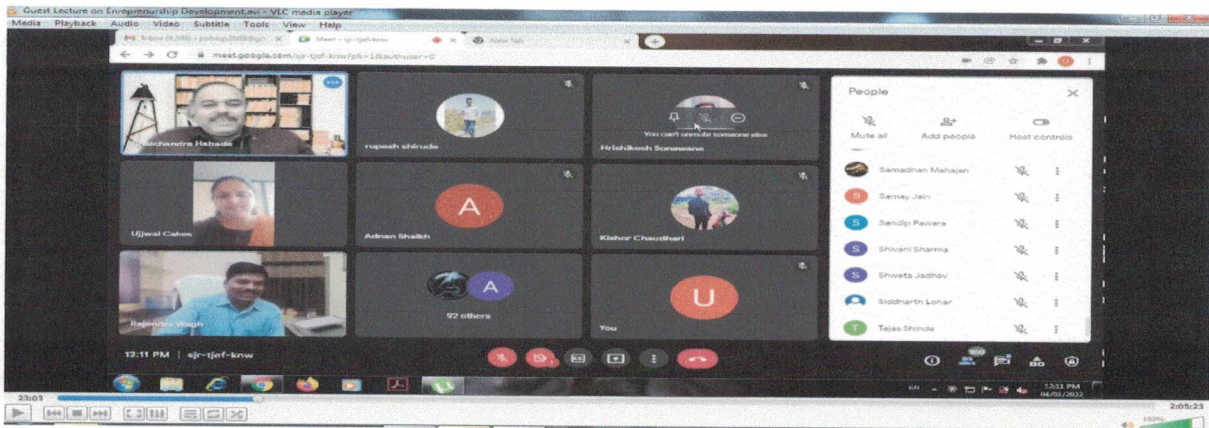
Guest Lecture on Entrepreneurship Development.avi - VLC media player
Media Playback Audio Video Subtitle Tools View Help
Inbox (9,309) - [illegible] × Meet - sjr-tjef-knw × New Tab ×
meet.google.com/sjr-tjef-knw?pli=1&authuser=0
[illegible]chandra Habade
rupesh shirude
You can't unmute someone else
Hrishikesh Sonawane
Ujjwal Cakes
A
Adnan Shaikh
Kishor Chaudhari
Rajendra Wagh
A
92 others
U
You
People
Mute all
Add people
Host controls
Samadhan Mahajan
S
Samay Jain
S
Sandip Pawara
S
Shivani Sharma
S
Shweta Jadhav
Siddharth Lonar
T
Tajas Shinde
12:11 PM | sjr-tjef-knw
100
EN
12:11 PM
04/03/2022
23:03
2:05:23
100%